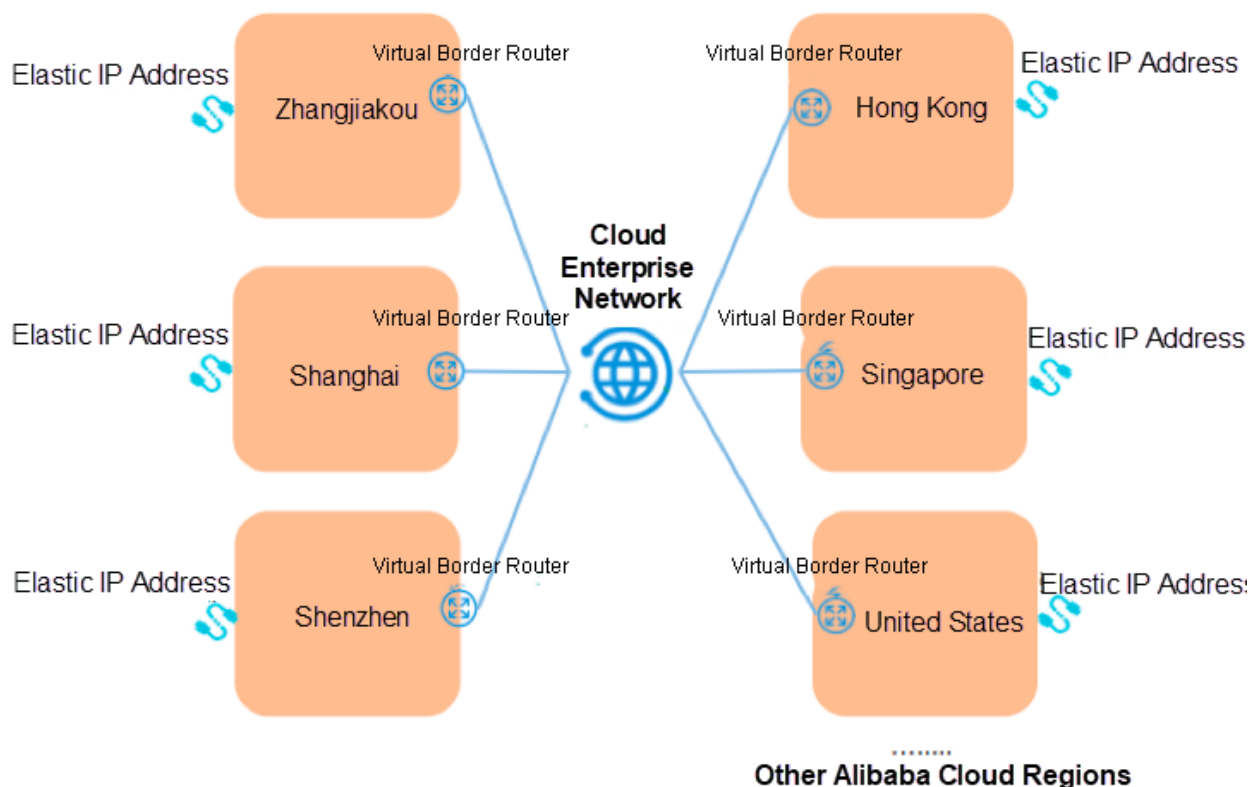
Elastic IP Address
Virtual Border Router
Zhangjiakou

Virtual Border Router
Elastic IP Address
Hong Kong

Cloud Enterprise Network

Elastic IP Address
Virtual Border Router
Shanghai

Virtual Border Router
Elastic IP Address
Singapore

Elastic IP Address
Virtual Border Router
Shenzhen

Virtual Border Router
Elastic IP Address
United States

........
Other Alibaba Cloud Regions